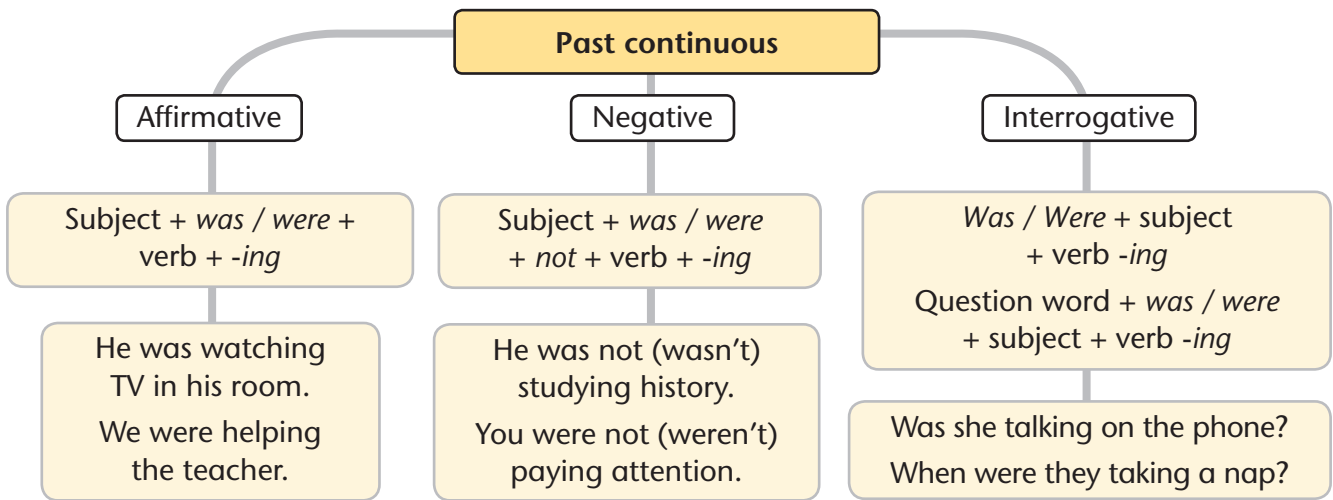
Past continuous

Affirmative

Subject + *was / were* + verb + *-ing*

He was watching TV in his room.

We were helping the teacher.

Negative

Subject + *was / were* + *not* + verb + *-ing*

He was not (wasn't) studying history.

You were not (weren't) paying attention.

Interrogative

*Was / Were* + subject + verb *-ing*

Question word + *was / were* + subject + verb *-ing*

Was she talking on the phone?

When were they taking a nap?